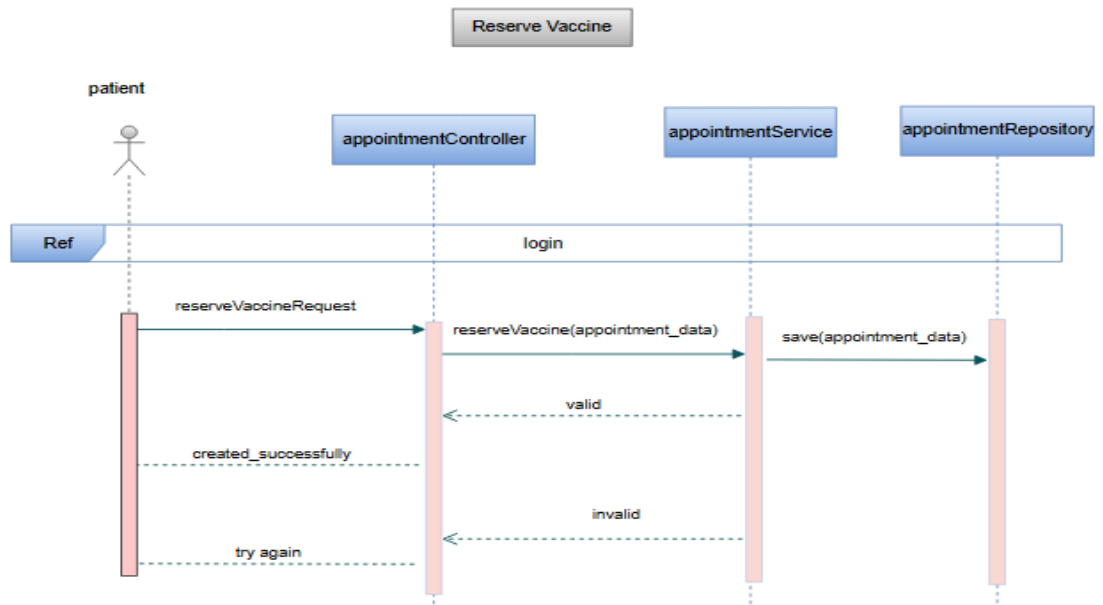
Reserve Vaccine

patient

appointmentController

appointmentService

appointmentRepository

Ref

login

reserveVaccineRequest

reserveVaccine(appointment_data)

save(appointment_data)

valid

created_successfully

invalid

try again